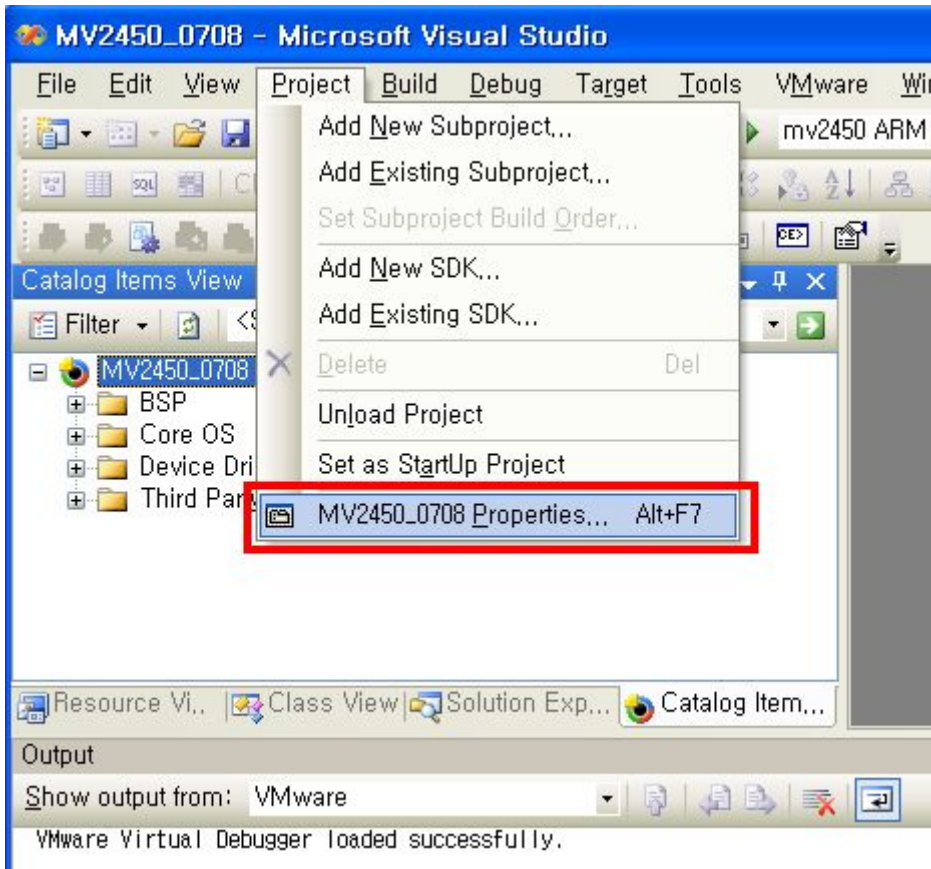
MV2450_0708 - Microsoft Visual Studio

File Edit View Project Build Debug Target Tools VMware Wi

mv2450 ARM

Catalog Items View

Filter <S

MV2450_0708
BSP
Core OS
Device Dri
Third Par

Add New Subproject...
Add Existing Subproject...
Set Subproject Build Order...
Add New SDK...
Add Existing SDK...
Delete Del
Unload Project
Set as StartUp Project
MV2450_0708 Properties... Alt+F7

Resource Vi.. Class View Solution Exp... Catalog Item...

Output

Show output from: VMware

VMware Virtual Debugger loaded successfully.